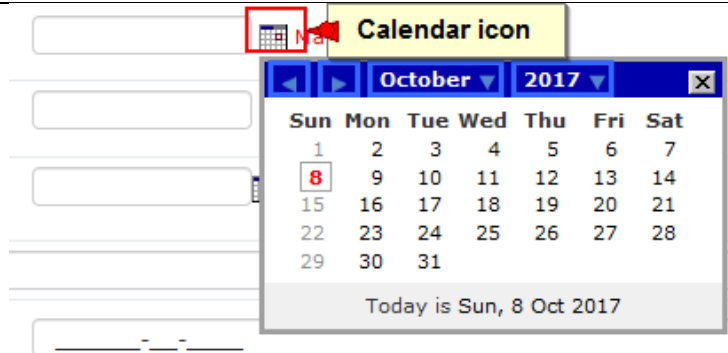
Ma

Calendar icon

October 2017

| Sun | Mon | Tue | Wed | Thu | Fri | Sat |
|---|---|---|---|---|---|---|
| 1 | 2 | 3 | 4 | 5 | 6 | 7 |
| 8 | 9 | 10 | 11 | 12 | 13 | 14 |
| 15 | 16 | 17 | 18 | 19 | 20 | 21 |
| 22 | 23 | 24 | 25 | 26 | 27 | 28 |
| 29 | 30 | 31 | | | | |

Today is Sun, 8 Oct 2017

\_\_\_\_\_\_-\_\_-\_\_\_\_